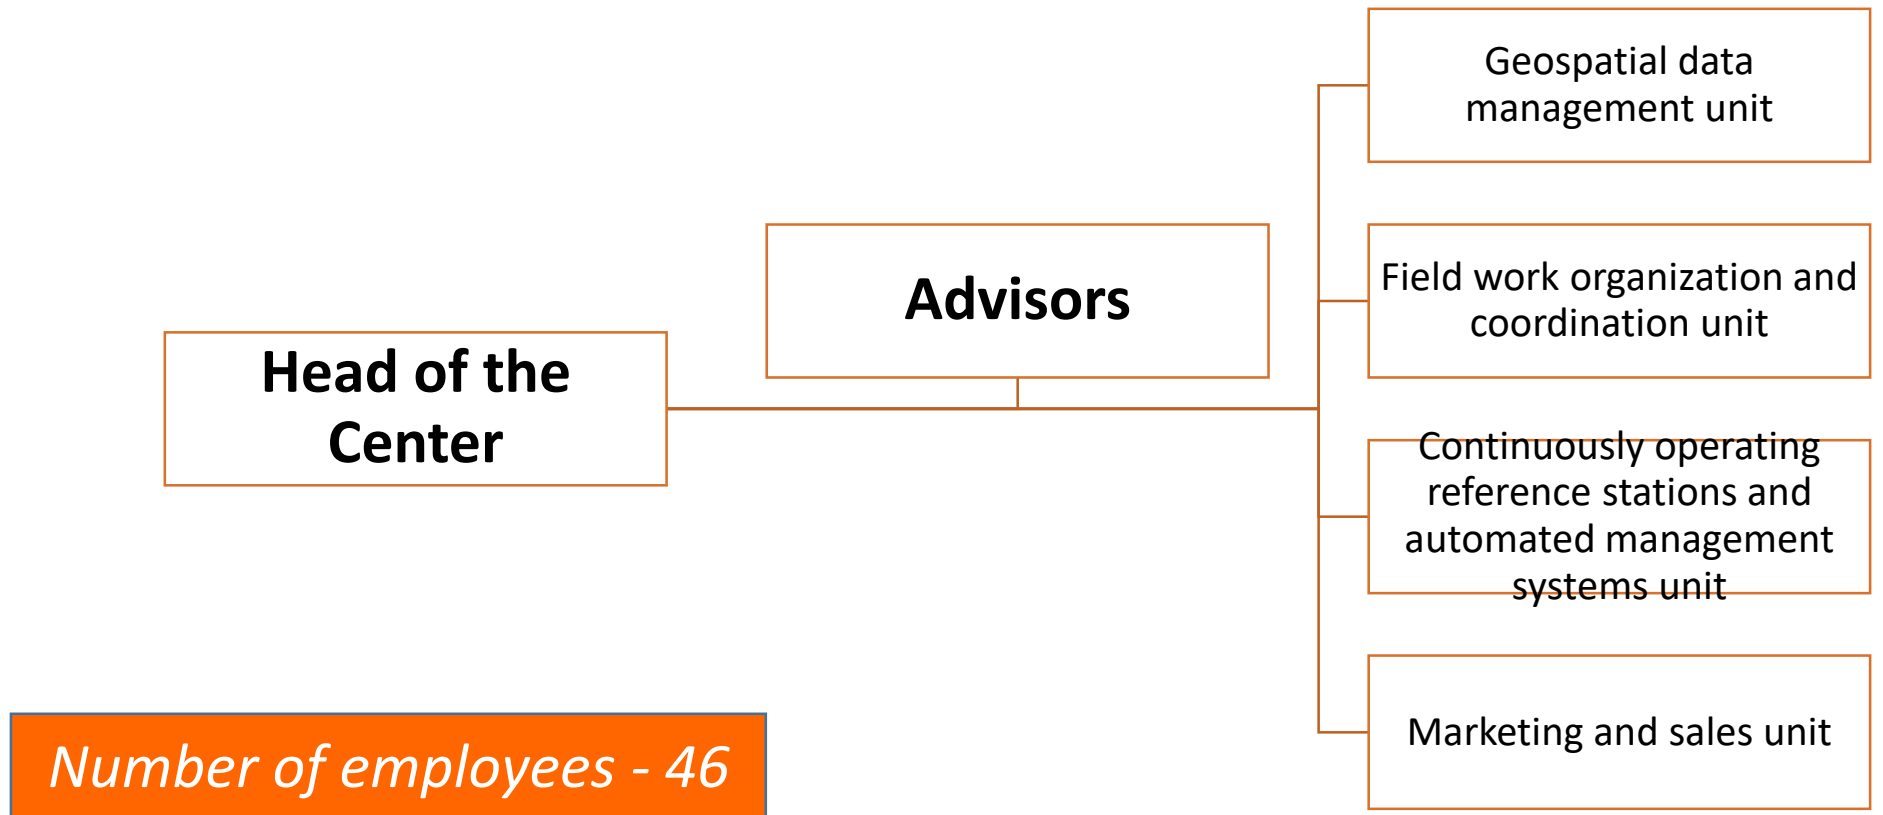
Head of the Center

Advisors

Geospatial data management unit

Field work organization and coordination unit

Continuously operating reference stations and automated management systems unit

Marketing and sales unit

Number of employees - 46